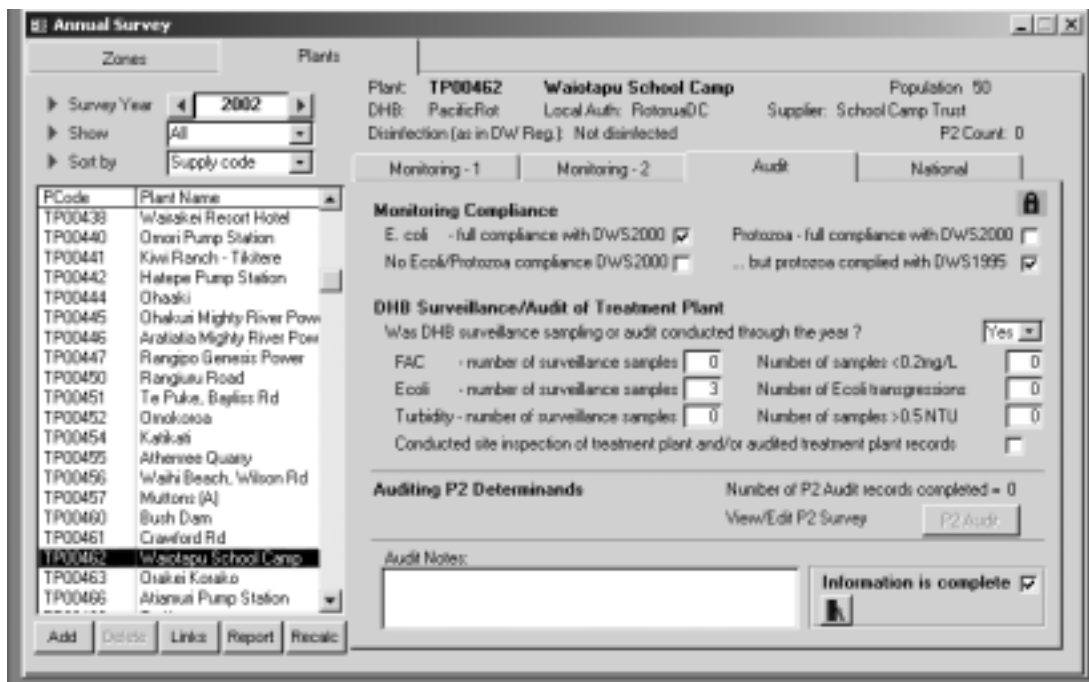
Annual Survey

Zones | Plants

Survey Year 2002
Show All
Sort by Supply code

| PCode | Plant Name |
|---|---|
| TP00438 | Wairakei Resort Hotel |
| TP00440 | Omori Pump Station |
| TP00441 | Kiwi Ranch - Tikitere |
| TP00442 | Hatepe Pump Station |
| TP00444 | Ohaaki |
| TP00445 | Ohakuri Mighty River Pow |
| TP00446 | Aratiatia Mighty River Pow |
| TP00447 | Rangipo Genesis Power |
| TP00450 | Rangiuru Road |
| TP00451 | Te Puke, Bayliss Rd |
| TP00452 | Omokoroa |
| TP00454 | Katikati |
| TP00455 | Athenree Quarry |
| TP00456 | Waihi Beach, Wilson Rd |
| TP00457 | Muttons (A) |
| TP00460 | Bush Dam |
| TP00461 | Crawford Rd |
| TP00462 | Waiotapu School Camp |
| TP00463 | Orakei Korako |
| TP00466 | Atiamuri Pump Station |

Add | Delete | Links | Report | Recalc

Plant: TP00462 Waiotapu School Camp Population 50
DHB: PacificRot Local Auth: RotoruaDC Supplier: School Camp Trust
Disinfection (as in DW Reg.): Not disinfected P2 Count: 0

Monitoring - 1 | Monitoring - 2 | Audit | National

Monitoring Compliance
E. coli - full compliance with DWS2000 ☑
Protozoa - full compliance with DWS2000 ☐
No Ecoli/Protozoa compliance DWS2000 ☐
... but protozoa complied with DWS1995 ☑

DHB Surveillance/Audit of Treatment Plant
Was DHB surveillance sampling or audit conducted through the year ? Yes
FAC - number of surveillance samples 0 Number of samples <0.2mg/L 0
Ecoli - number of surveillance samples 3 Number of Ecoli transgressions 0
Turbidity - number of surveillance samples 0 Number of samples >0.5 NTU 0
Conducted site inspection of treatment plant and/or audited treatment plant records ☐

Auditing P2 Determinands
Number of P2 Audit records completed = 0
View/Edit P2 Survey P2 Audit

Audit Notes:

Information is complete ☑